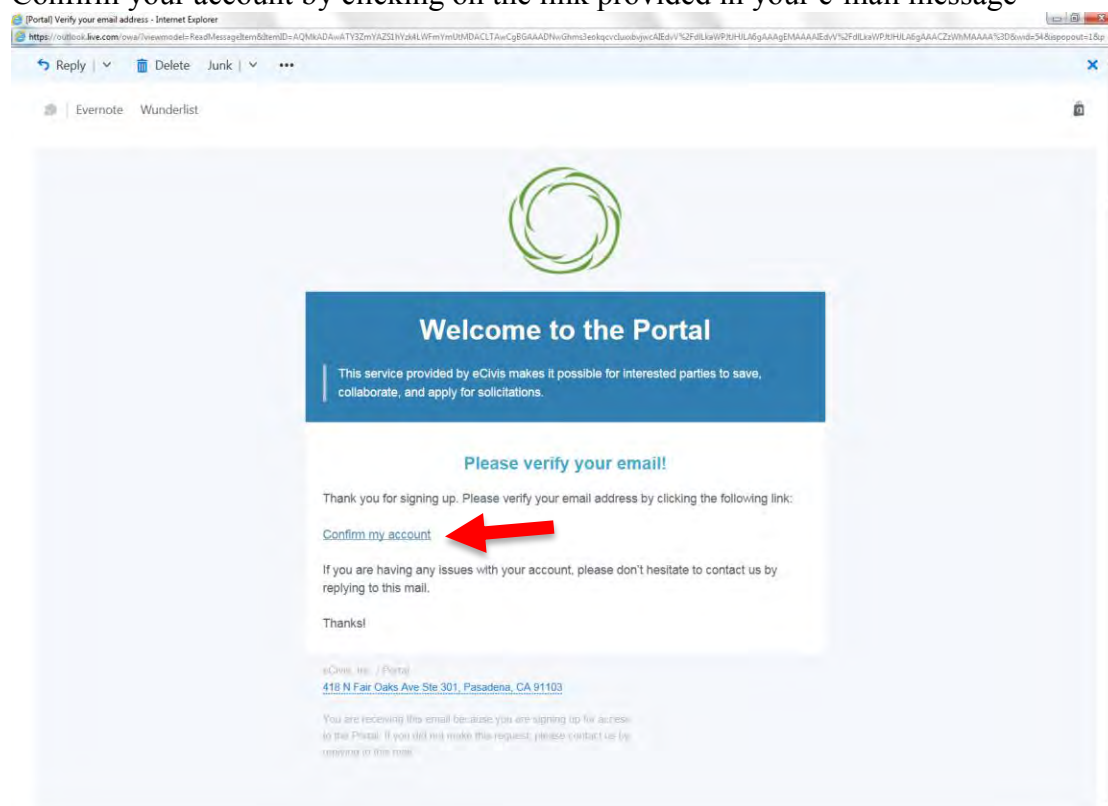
Confirm your account by clicking on the link provided in your e-mail message

[Portal] Verify your email address - Internet Explorer

https://outlook.live.com/owa/?viewmodel=ReadMessageItem&ItemID=AQMkADAwATY3ZmYAZS1hYzk4LWFmYmUtMDACLTAwCgBGAAADNwGhms3enkqcvcluxbvjwcAIEdvV%2FdlLkaWPJtHJLA6gAAAgEMAAAAIEdvV%2FdlLkaWPJtHJLA6gAAACZzWhMAAAA%3D&wid=54&ispopout=1&p

Reply | Delete Junk | •••

Evernote Wunderlist

Welcome to the Portal

This service provided by eCivis makes it possible for interested parties to save, collaborate, and apply for solicitations.

Please verify your email!

Thank you for signing up. Please verify your email address by clicking the following link:

Confirm my account

If you are having any issues with your account, please don't hesitate to contact us by replying to this mail.

Thanks!

eCivis, Inc. / Portal
418 N Fair Oaks Ave Ste 301, Pasadena, CA 91103

You are receiving this email because you are signing up for access to the Portal. If you did not make this request, please contact us by replying to this mail.